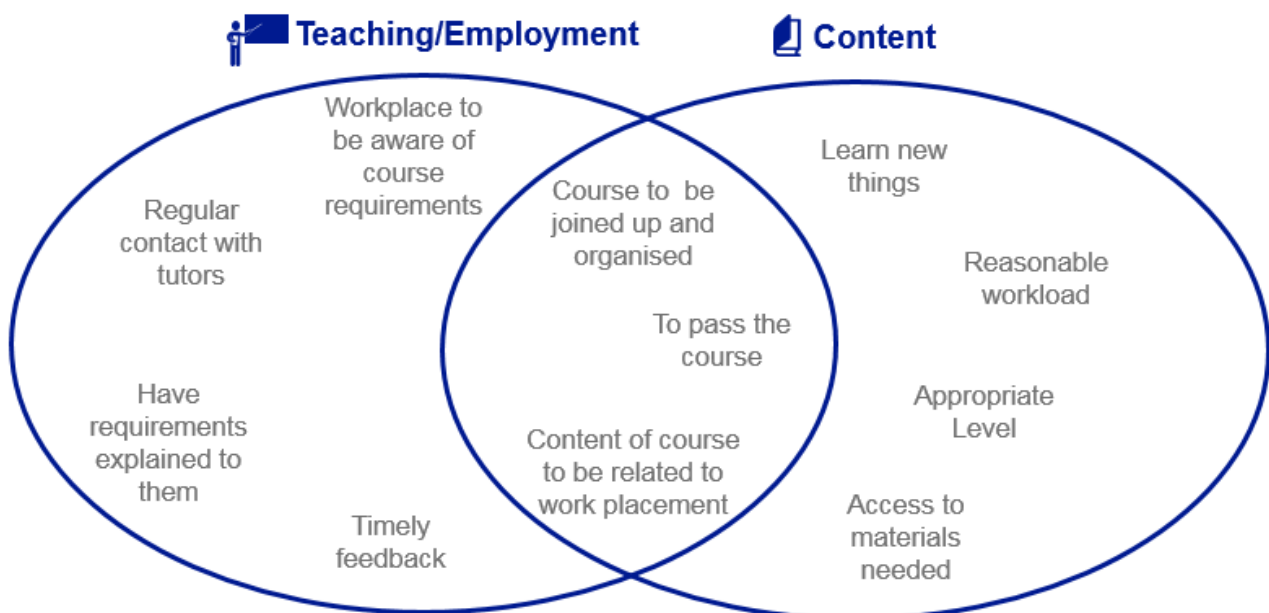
Teaching/Employment

Content

Workplace to be aware of course requirements

Regular contact with tutors

Have requirements explained to them

Timely feedback

Course to be joined up and organised

To pass the course

Content of course to be related to work placement

Learn new things

Reasonable workload

Appropriate Level

Access to materials needed